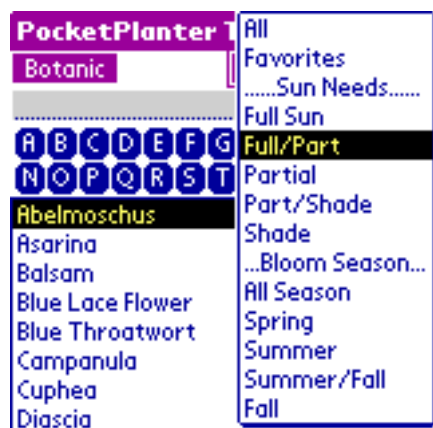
PocketPlanter T
Botanic

A B C D E F G
N O P Q R S T

Abelmoschus
Asarina
Balsam
Blue Lace Flower
Blue Throatwort
Campanula
Cuphea
Diascia

All
Favorites
......Sun Needs......
Full Sun
Full/Part
Partial
Part/Shade
Shade
...Bloom Season...
All Season
Spring
Summer
Summer/Fall
Fall